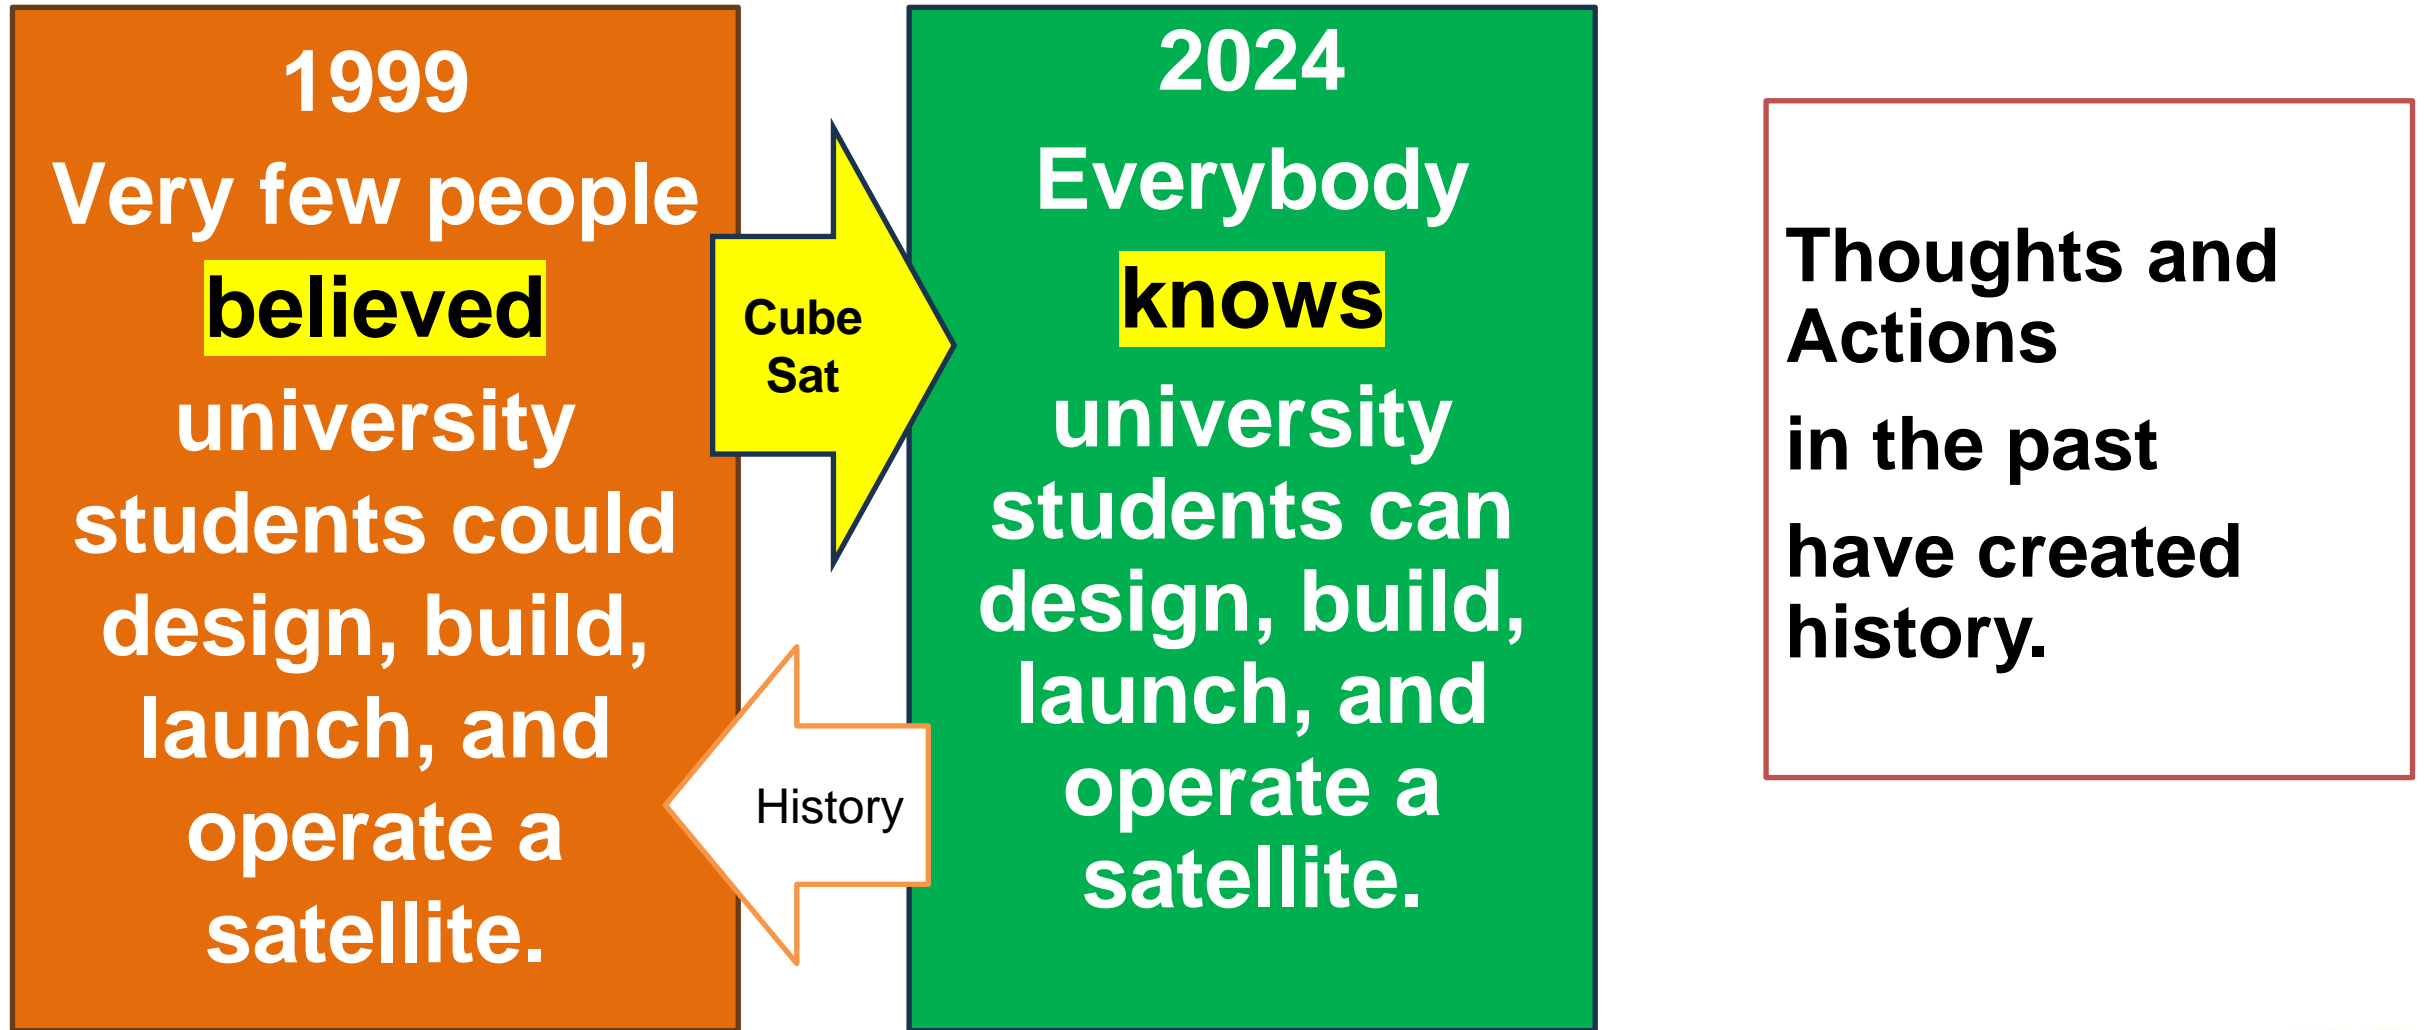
1999
Very few people believed university students could design, build, launch, and operate a satellite.

Cube Sat

History

2024
Everybody knows university students can design, build, launch, and operate a satellite.

Thoughts and Actions
in the past
have created history.